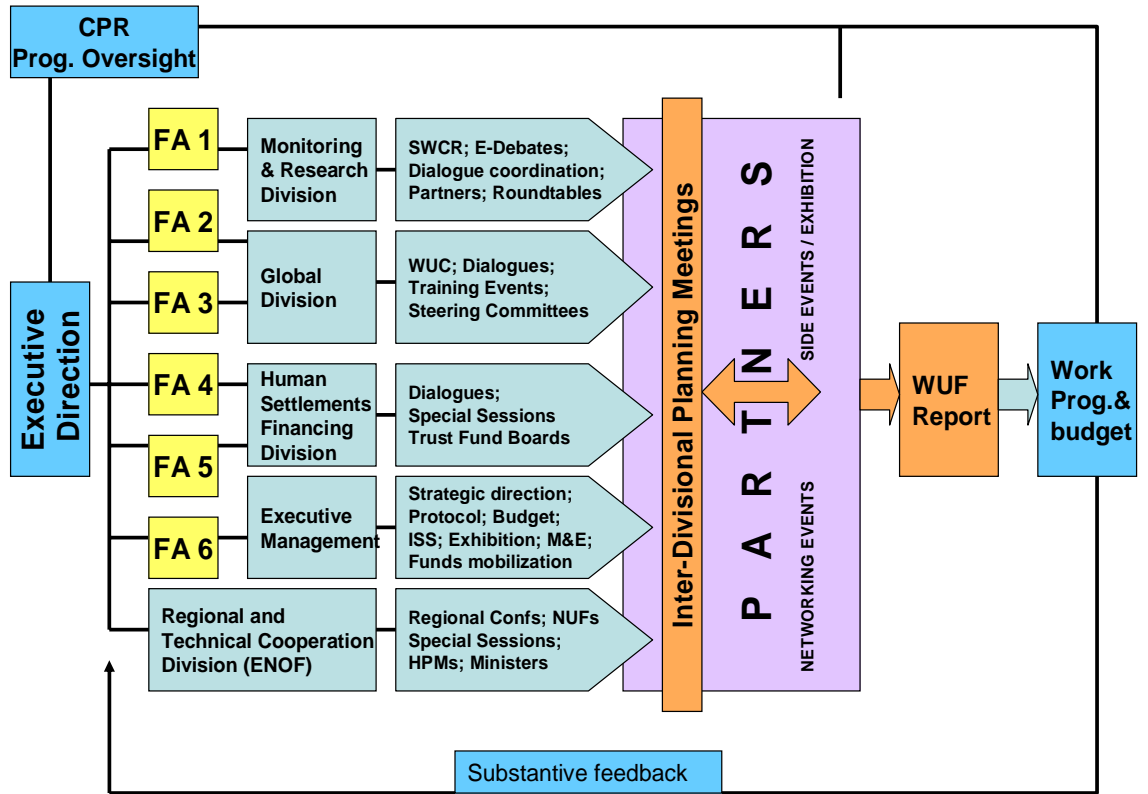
CPR
Prog. Oversight

Executive Direction

FA 1

FA 2

FA 3

FA 4

FA 5

FA 6

Monitoring & Research Division

SWCR; E-Debates; Dialogue coordination; Partners; Roundtables

Global Division

WUC; Dialogues; Training Events; Steering Committees

Human Settlements Financing Division

Dialogues; Special Sessions Trust Fund Boards

Executive Management

Strategic direction; Protocol; Budget; ISS; Exhibition; M&E; Funds mobilization

Regional and Technical Cooperation Division (ENOF)

Regional Confs; NUFs Special Sessions; HPMs; Ministers

Inter-Divisional Planning Meetings

SIDE EVENTS / EXHIBITION

P A R T N E R S

NETWORKING EVENTS

WUF Report

Work Prog.& budget

Substantive feedback